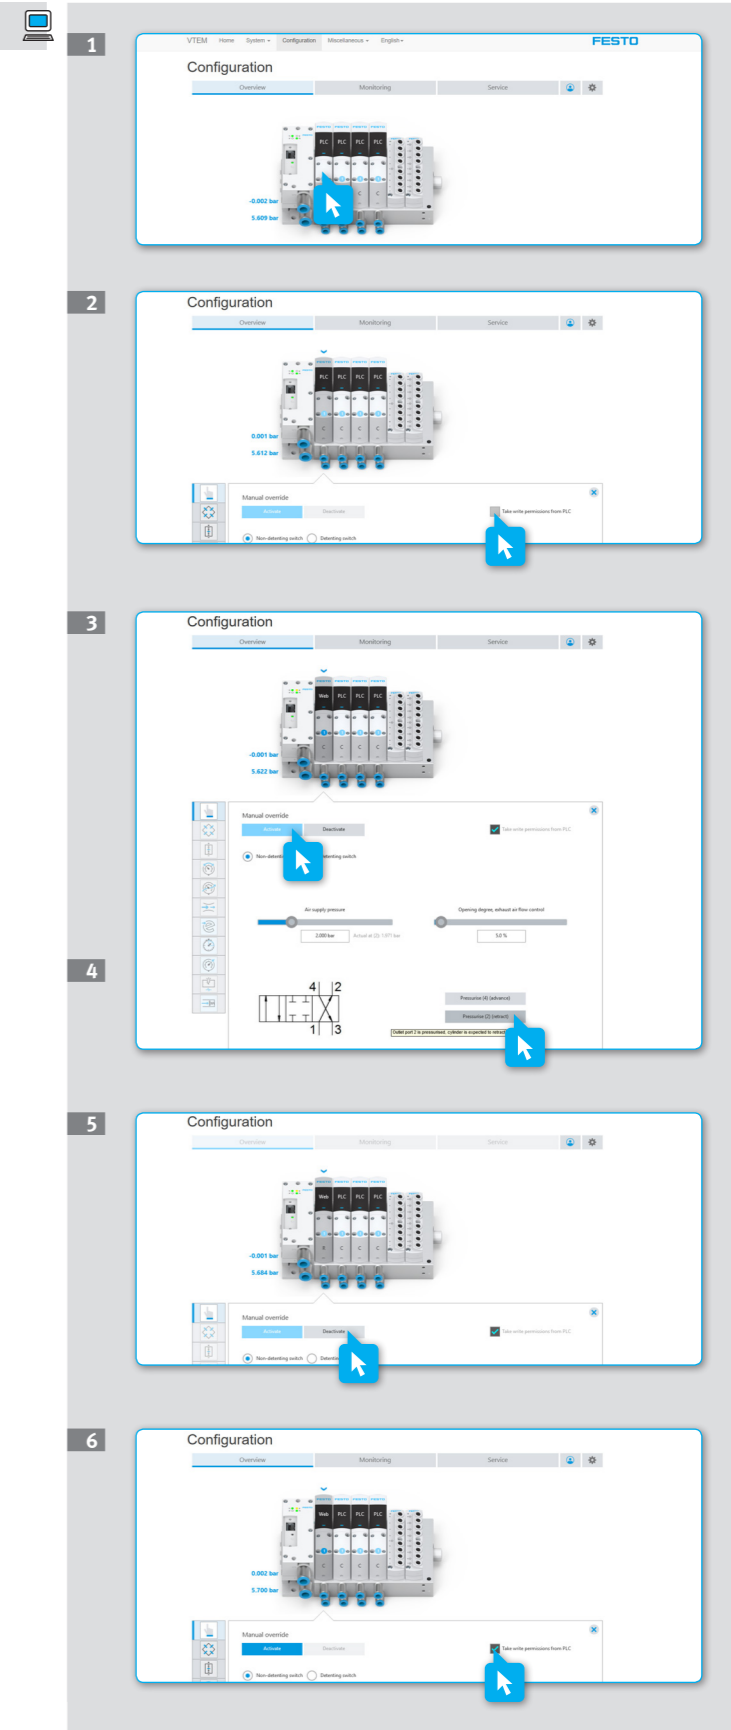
1

VTEM Home System Configuration Miscellaneous English

FESTO

Configuration

Overview Monitoring Service

PLC PLC PLC PLC

-0.002 bar

5.609 bar

2

Configuration

Overview Monitoring Service

PLC PLC PLC PLC

0.001 bar

5.612 bar

Manual override

Activate Deactivate

Take write permissions from PLC

Non-detenting switch Detenting switch

3

Configuration

Overview Monitoring Service

Web PLC PLC PLC

-0.001 bar

5.622 bar

Manual override

Activate Deactivate

Take write permissions from PLC

Non-detenting switch Detenting switch

Air supply pressure

2.000 bar

Opening degree, exhaust air flow control

50 %

4

4 2

1 3

Pressurize (4) (advance)

Pressurize (2) (retract)

Outlet port 2 is pressurised, cylinder is expected to retract

5

Configuration

Overview Monitoring Service

Web PLC PLC PLC

-0.001 bar

5.684 bar

Manual override

Activate Deactivate

Take write permissions from PLC

Non-detenting switch Detenting

6

Configuration

Overview Monitoring Service

Web PLC PLC PLC

0.002 bar

5.700 bar

Manual override

Activate Deactivate

Take write permissions from PLC

Non-detenting switch Detenting switch